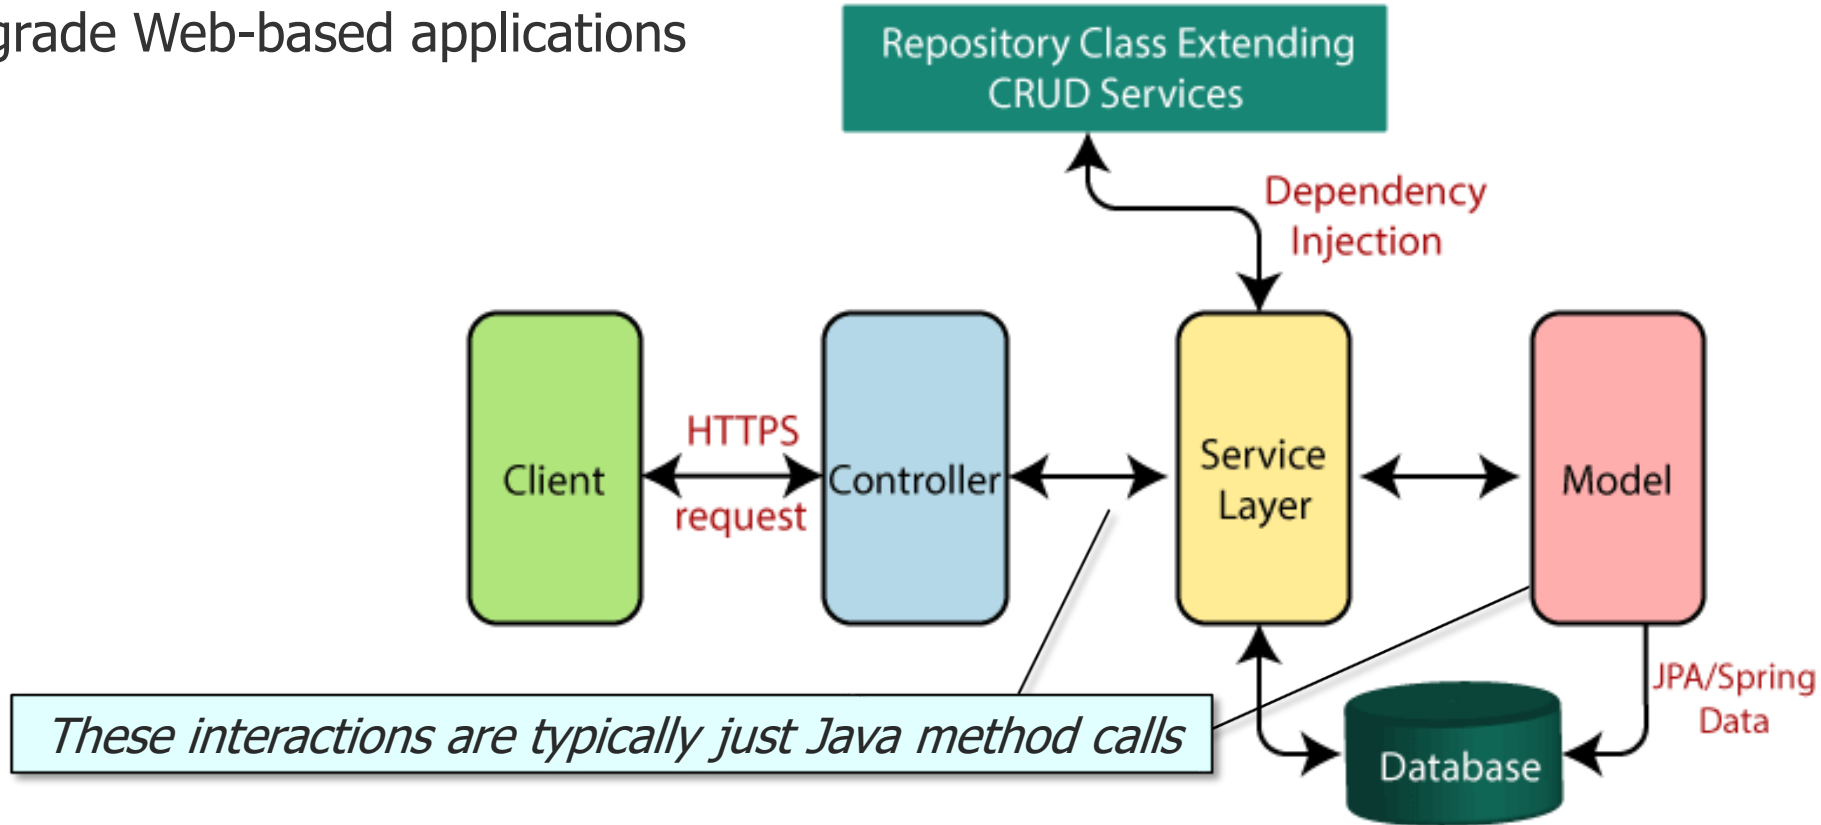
grade Web-based applications

Repository Class Extending CRUD Services

Dependency Injection

Client

HTTPS request

Controller

Service Layer

Model

JPA/Spring Data

These interactions are typically just Java method calls

Database